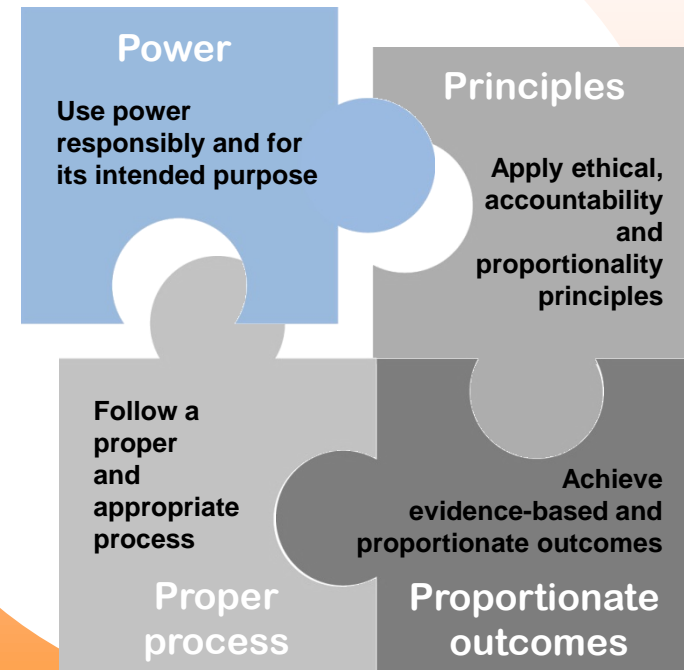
Power

Use power responsibly and for its intended purpose

Principles

Apply ethical, accountability and proportionality principles

Follow a proper and appropriate process

Proper process

Achieve evidence-based and proportionate outcomes

Proportionate outcomes